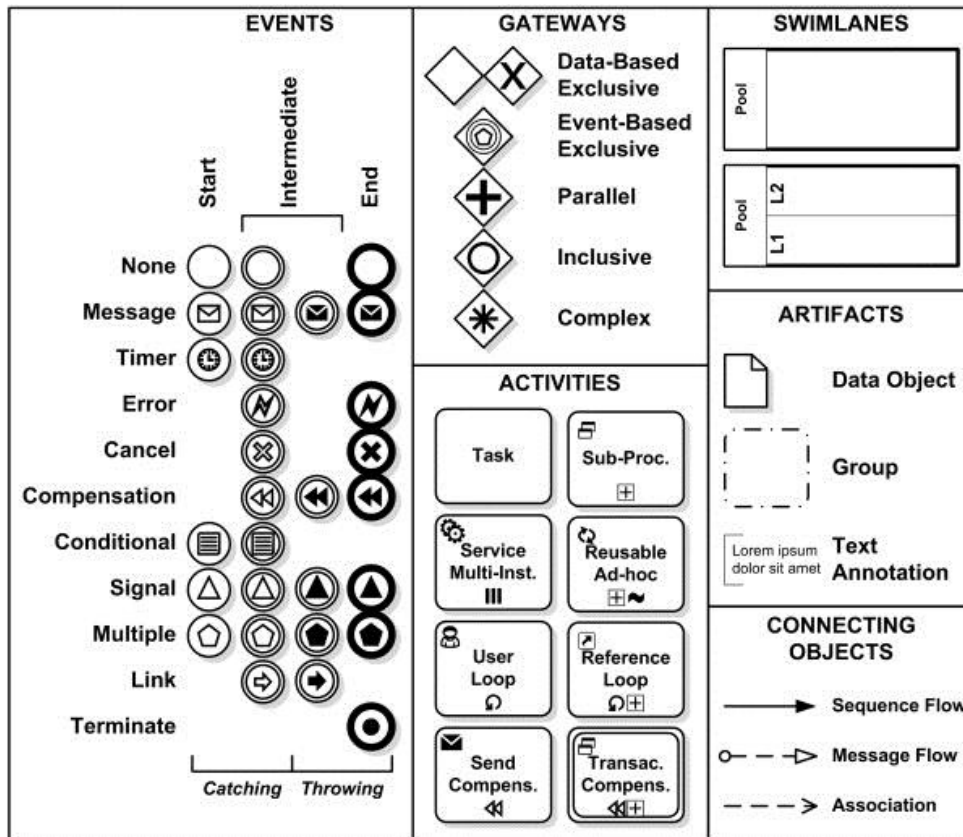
EVENTS

Start

Intermediate

End

None

Message

Timer

Error

Cancel

Compensation

Conditional

Signal

Multiple

Link

Terminate

Catching

Throwing

GATEWAYS

Data-Based Exclusive

Event-Based Exclusive

Parallel

Inclusive

Complex

ACTIVITIES

Task

Sub-Proc.

Service Multi-Inst.

Reusable Ad-hoc

User Loop

Reference Loop

Send Compens.

Transac. Compens.

SWIMLANES

Pool

Pool

L2

L1

ARTIFACTS

Data Object

Group

Lorem ipsum dolor sit amet

Text Annotation

CONNECTING OBJECTS

Sequence Flow

Message Flow

Association